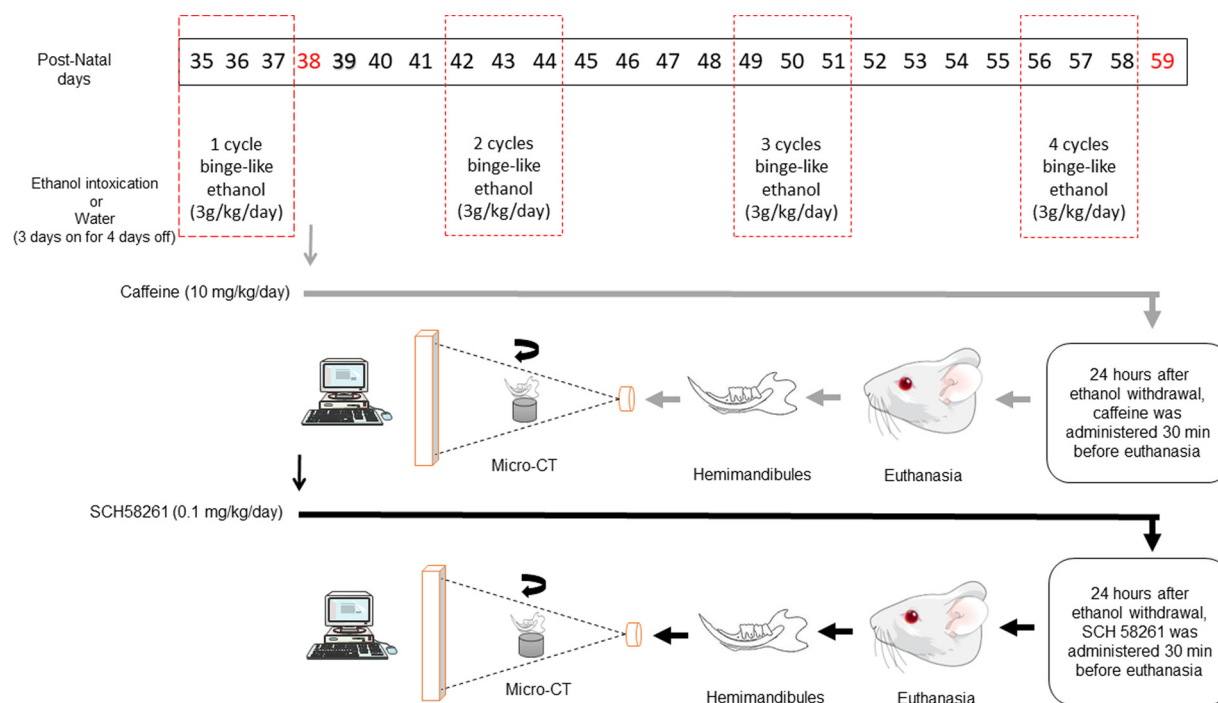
Post-Natal days

| 35 | 36 | 37 | 38 | 39 | 40 | 41 | 42 | 43 | 44 | 45 | 46 | 47 | 48 | 49 | 50 | 51 | 52 | 53 | 54 | 55 | 56 | 57 | 58 | 59 |
|---|---|---|---|---|---|---|---|---|---|---|---|---|---|---|---|---|---|---|---|---|---|---|---|---|

1 cycle binge-like ethanol (3g/kg/day)

2 cycles binge-like ethanol (3g/kg/day)

3 cycles binge-like ethanol (3g/kg/day)

4 cycles binge-like ethanol (3g/kg/day)

Ethanol intoxication or Water (3 days on for 4 days off)

Caffeine (10 mg/kg/day)

24 hours after ethanol withdrawal, caffeine was administered 30 min before euthanasia

Micro-CT

Hemimandibules

Euthanasia

SCH58261 (0.1 mg/kg/day)

24 hours after ethanol withdrawal, SCH 58261 was administered 30 min before euthanasia

Micro-CT

Hemimandibules

Euthanasia